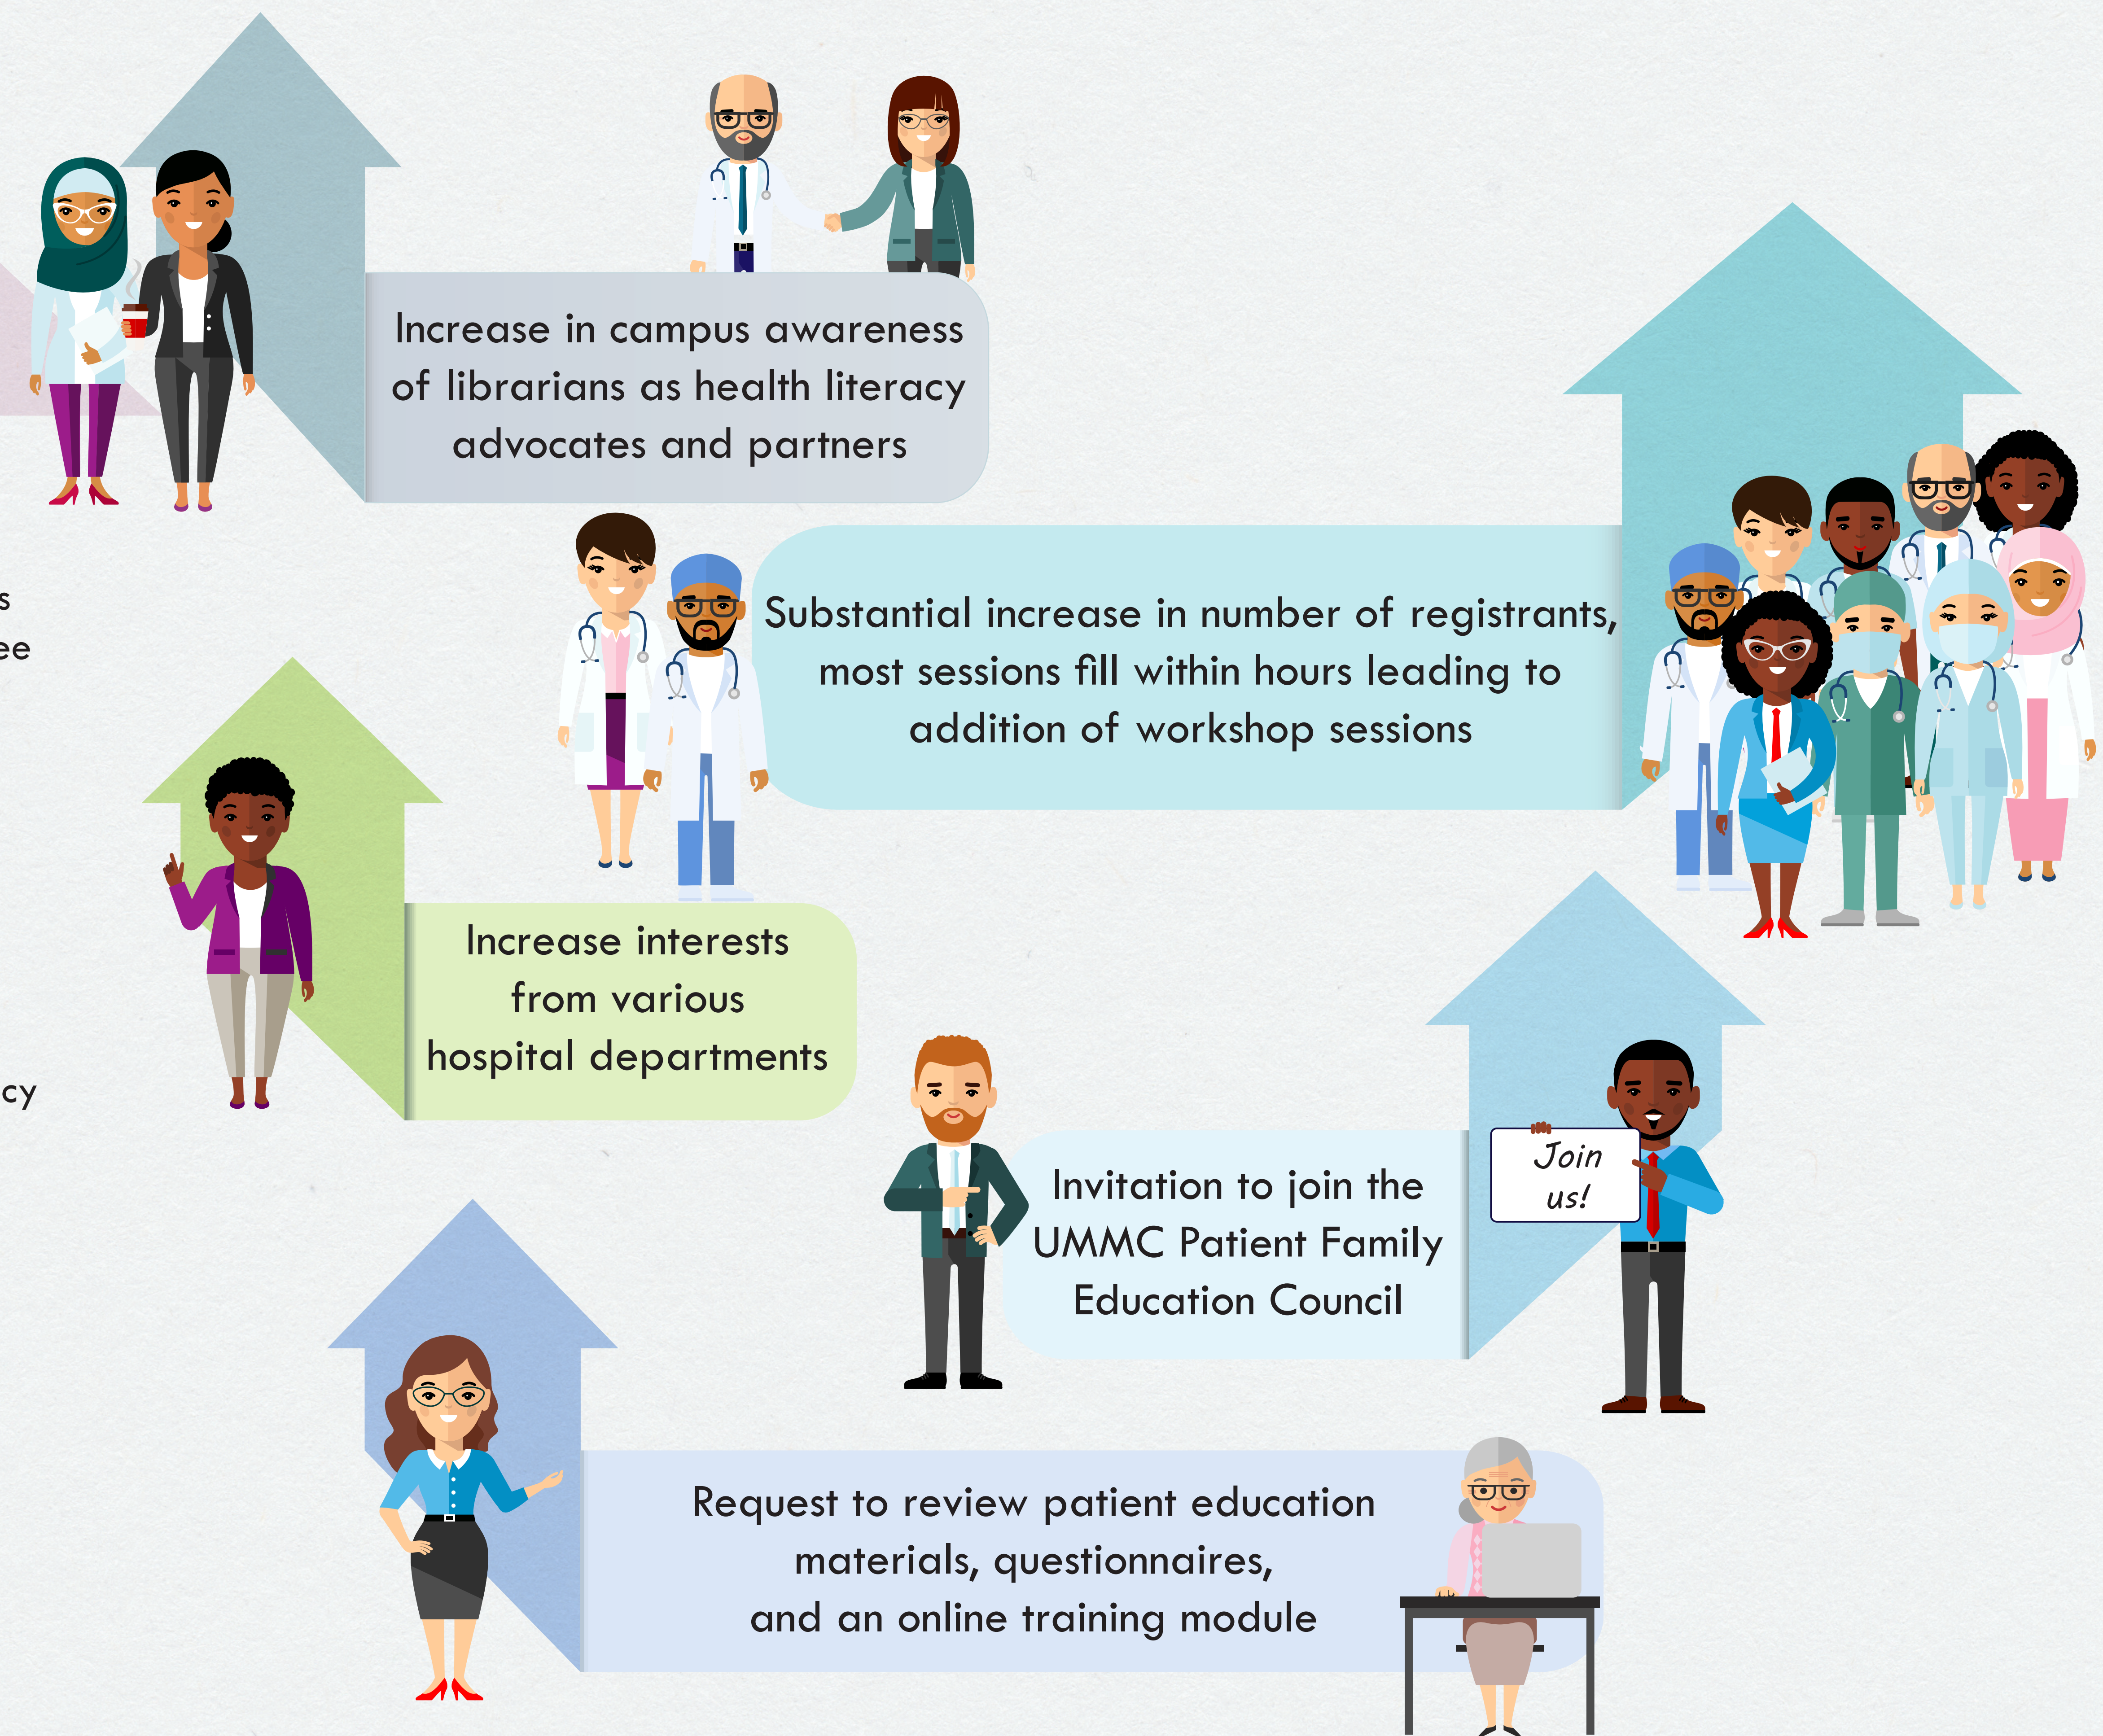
Increase in campus awareness of librarians as health literacy advocates and partners

s
ee

Substantial increase in number of registrants, most sessions fill within hours leading to addition of workshop sessions

Increase interests from various hospital departments

cy

Invitation to join the UMMC Patient Family Education Council

Join us!

Request to review patient education materials, questionnaires, and an online training module